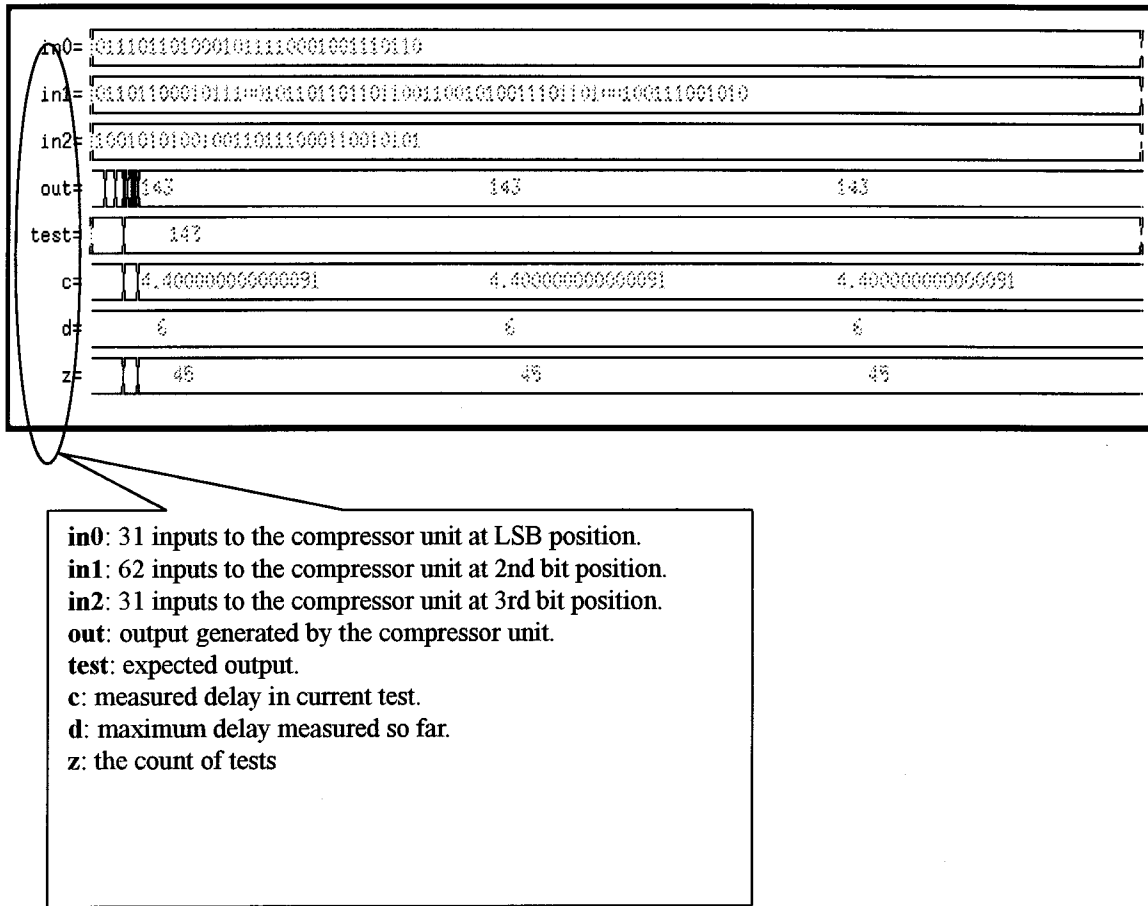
in0= 0111011010001011110001001110110

in1= 01101100010111==10110110110110011001010011101101==100111001010

in2= 1001010100100110111000110010101

out= 143 143 143

test= 143

c= 4.400000000000091 4.400000000000091 4.400000000000091

d= 6 6 6

z= 45 45 45

**in0**: 31 inputs to the compressor unit at LSB position.
**in1**: 62 inputs to the compressor unit at 2nd bit position.
**in2**: 31 inputs to the compressor unit at 3rd bit position.
**out**: output generated by the compressor unit.
**test**: expected output.
**c**: measured delay in current test.
**d**: maximum delay measured so far.
**z**: the count of tests